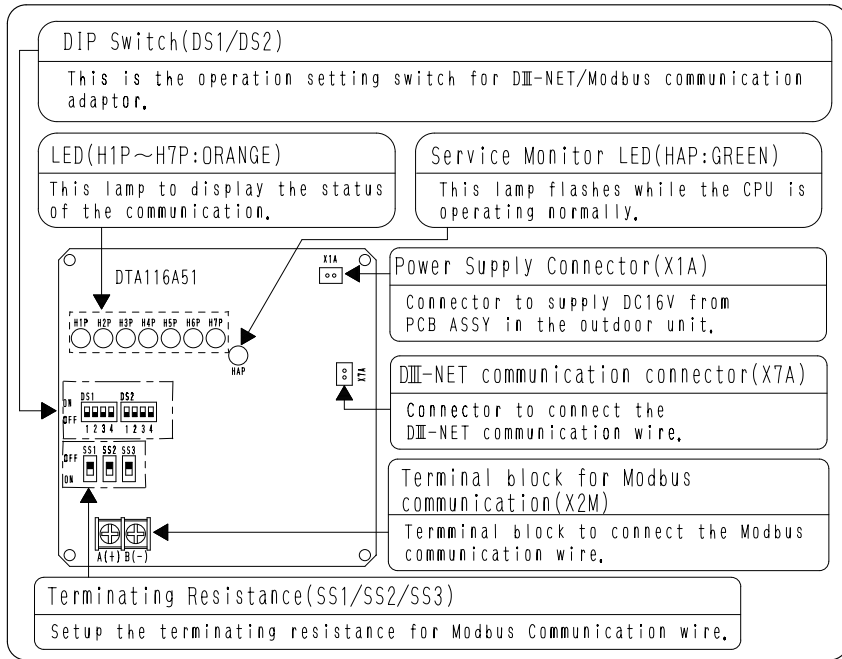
DIP Switch(DS1/DS2)

This is the operation setting switch for DⅢ-NET/Modbus communication adaptor.

LED(H1P～H7P:ORANGE)

This lamp to display the status of the communication.

Service Monitor LED(HAP:GREEN)

This lamp flashes while the CPU is operating normally.

DTA116A51

X1A

H1P H2P H3P H4P H5P H6P H7P

HAP

Power Supply Connector(X1A)

Connector to supply DC16V from PCB ASSY in the outdoor unit.

X7A

DⅢ-NET communication connector(X7A)

Connector to connect the DⅢ-NET communication wire.

ON DS1 DS2
OFF 1 2 3 4 1 2 3 4

OFF SS1 SS2 SS3
ON

Terminal block for Modbus communication(X2M)

Termminal block to connect the Modbus communication wire.

A(+) B(-)

Terminating Resistance(SS1/SS2/SS3)

Setup the terminating resistance for Modbus Communication wire.